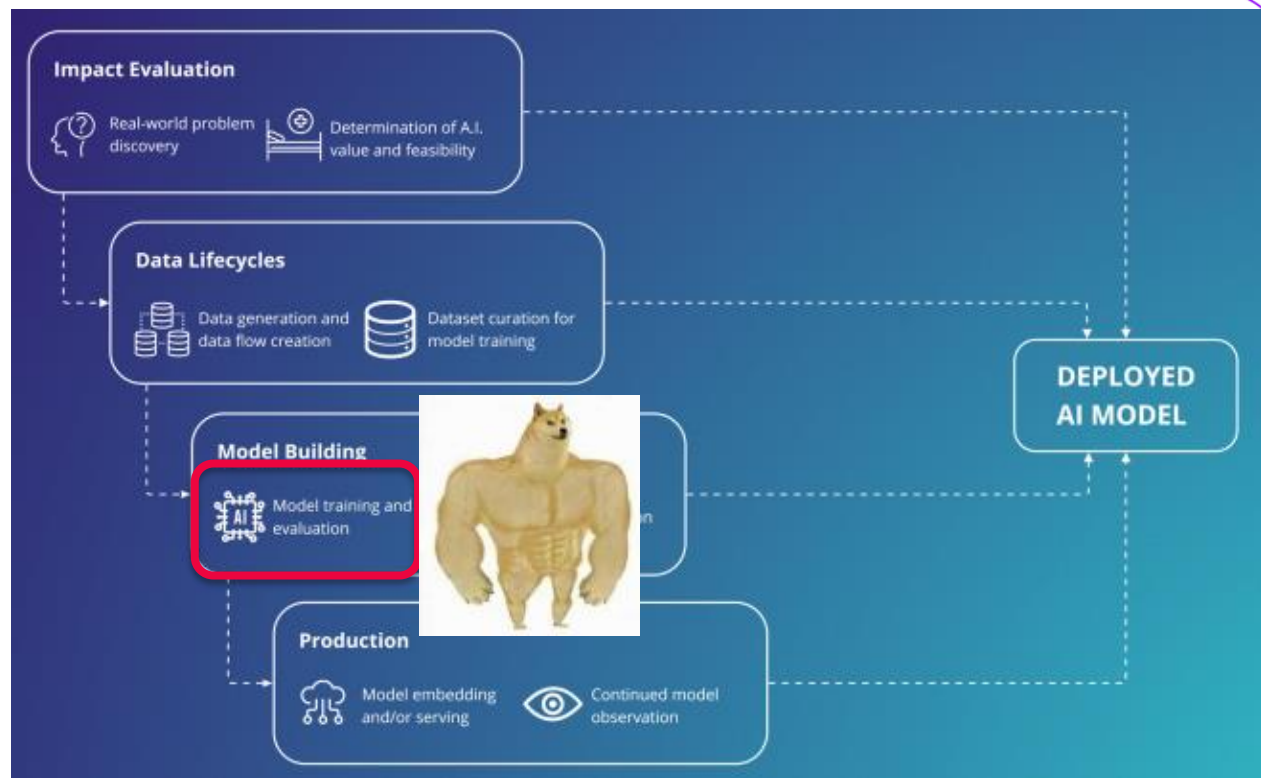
Impact Evaluation

Real-world problem discovery

Determination of A.I. value and feasibility

Data Lifecycles

Data generation and data flow creation

Dataset curation for model training

DEPLOYED AI MODEL

Model Building

AI

Model training and evaluation

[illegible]on

Production

Model embedding and/or serving

Continued model observation